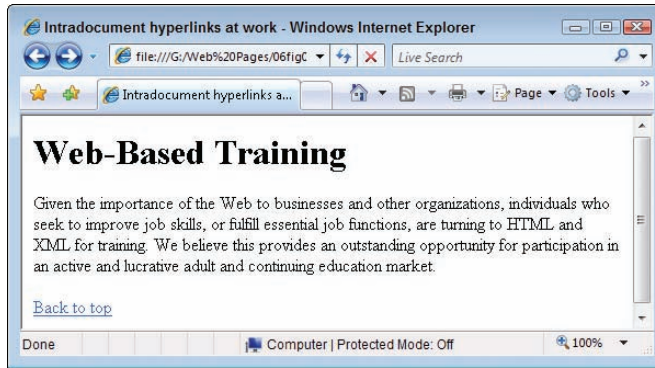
Intradocument hyperlinks at work - Windows Internet Explorer

file:///G:/Web%20Pages/06figC

Live Search

Intradocument hyperlinks a...

Page ▼ Tools ▼

Web-Based Training

Given the importance of the Web to businesses and other organizations, individuals who seek to improve job skills, or fulfill essential job functions, are turning to HTML and XML for training. We believe this provides an outstanding opportunity for participation in an active and lucrative adult and continuing education market.

Back to top

Done

Computer | Protected Mode: Off

100%